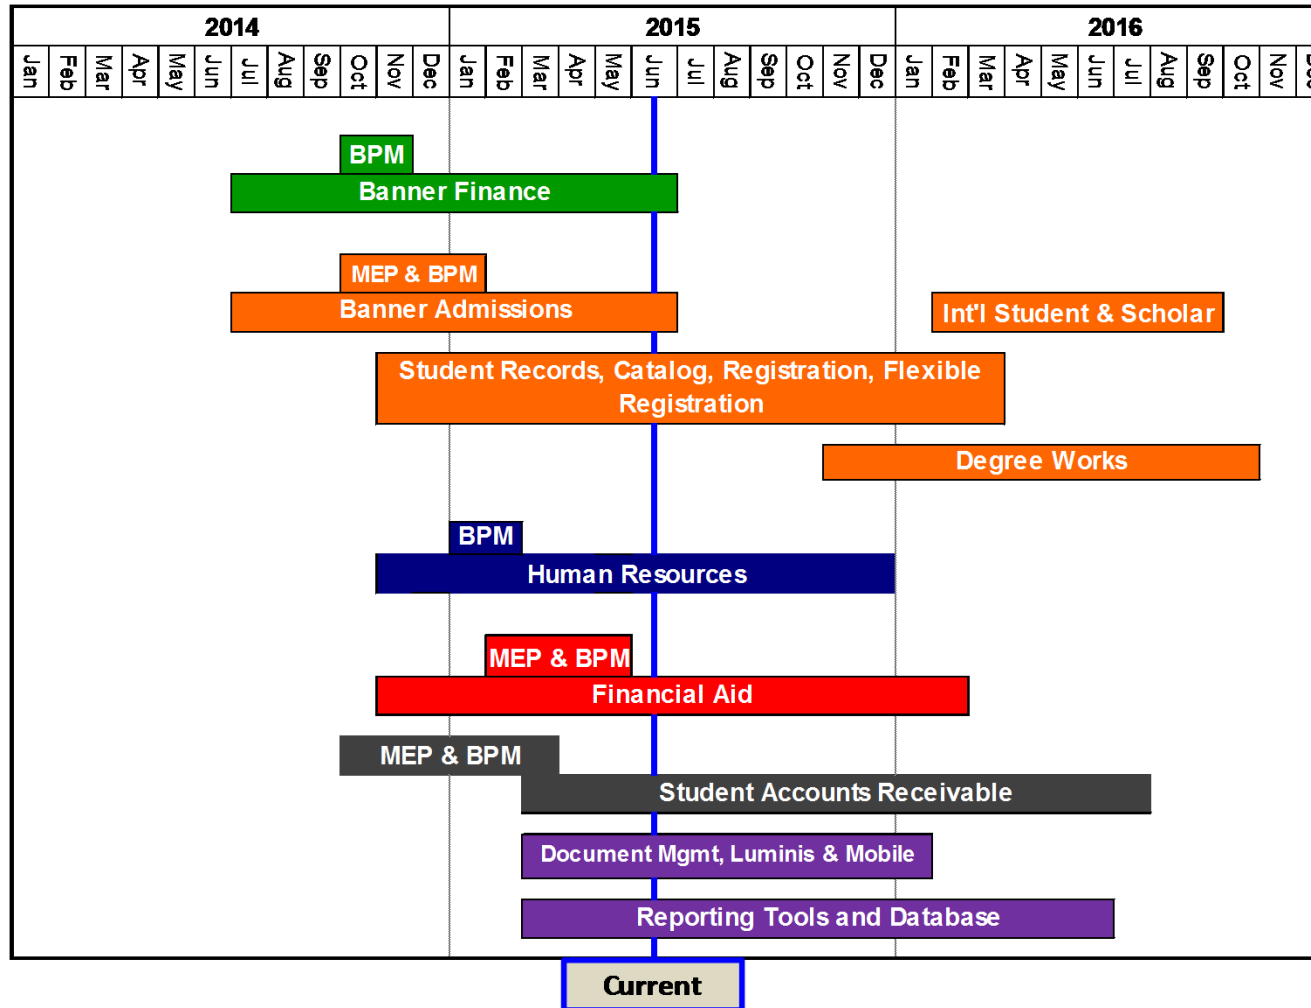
| 2014 | | | | | | | | | | | | 2015 | | | | | | | | | | | | 2016 | | | | | | | | | | | |
|---|---|---|---|---|---|---|---|---|---|---|---|---|---|---|---|---|---|---|---|---|---|---|---|---|---|---|---|---|---|---|---|---|---|---|---|
| Jan | Feb | Mar | Apr | May | Jun | Jul | Aug | Sep | Oct | Nov | Dec | Jan | Feb | Mar | Apr | May | Jun | Jul | Aug | Sep | Oct | Nov | Dec | Jan | Feb | Mar | Apr | May | Jun | Jul | Aug | Sep | Oct | Nov | Dec |

BPM
Banner Finance

MEP & BPM
Banner Admissions

Int'l Student & Scholar

Student Records, Catalog, Registration, Flexible Registration

Degree Works

BPM
Human Resources

MEP & BPM
Financial Aid

MEP & BPM
Student Accounts Receivable

Document Mgmt, Luminis & Mobile

Reporting Tools and Database

Current